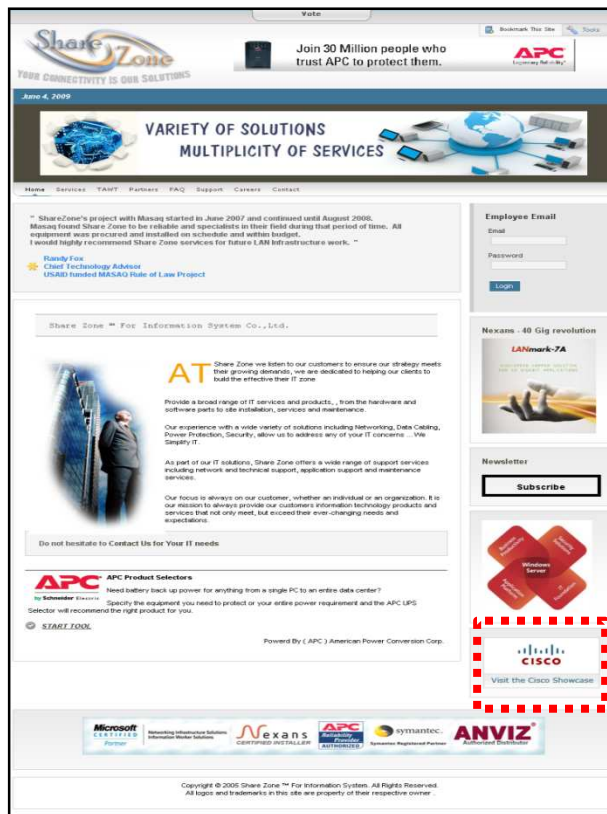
Vote

Bookmark This Site | Tools

Share Zone
YOUR CONNECTIVITY IS OUR SOLUTIONS

Join 30 Million people who trust APC to protect them.

APC
Legendary Reliability

June 4, 2009

VARIETY OF SOLUTIONS
MULTIPLICITY OF SERVICES

Home Services TANT Partners FAQ Support Careers Contact

" ShareZone's project with Masaq started in June 2007 and continued until August 2008. Masaq found Share Zone to be reliable and specialists in their field during that period of time. All equipment was procured and installed on schedule and within budget.
I would highly recommend Share Zone services for future LAN Infrastructure work. "

Randy Fox
Chief Technology Advisor
USAID funded MASAQ Rule of Law Project

Employee Email

Email

Password

Login

Share Zone ™ For Information System Co.,Ltd.

AT Share Zone we listen to our customers to ensure our strategy meets their growing demands, we are dedicated to helping our clients to build the effective their IT zone

Provide a broad range of IT services and products, , from the hardware and software parts to site installation, services and maintenance.

Our experience with a wide variety of solutions including Networking, Data Cabling, Power Protection, Security, allow us to address any of your IT concerns ... We Simplify IT.

As part of our IT solutions, Share Zone offers a wide range of support services including network and technical support, application support and maintenance services.

Our focus is always on our customer, whether an individual or an organization. It is our mission to always provide our customers information technology products and services that not only meet, but exceed their ever-changing needs and expectations.

Do not hesitate to Contact Us for Your IT needs

Nexans - 40 Gig revolution

LANmark-7A

Newsletter

Subscribe

Windows Server

APC
by Schneider Electric

APC Product Selectors
Need battery back up power for anything from a single PC to an entire data center?
Specify the equipment you need to protect or your entire power requirement and the APC UPS Selector will recommend the right product for you.

START TOOL

Powerd By ( APC ) American Power Conversion Corp.

CISCO
Visit the Cisco Showcase

Microsoft CERTIFIED Partner | Networking Infrastructure Solutions Information Worker Solutions | Nexans CERTIFIED INSTALLER | APC Reliability Provider AUTHORIZED | symantec. Symantec Registered Partner | ANVIZ Authorized Distributor

Copyright © 2005 Share Zone ™ For Information System. All Rights Reserved.
All logos and trademarks in this site are property of their respective owner .